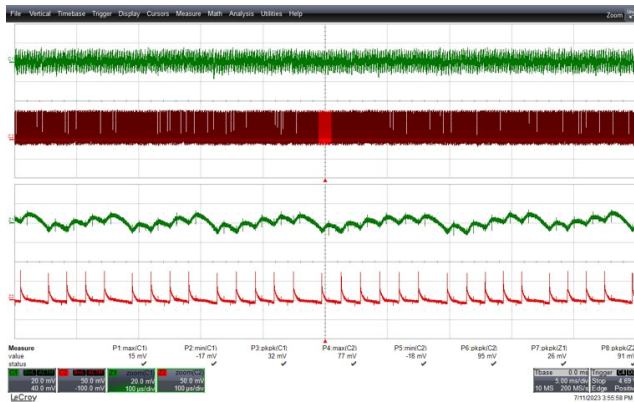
File Vertical Timebase Trigger Display Cursors Measure Math Analysis Utilities Help Zoom

C1
C2
Z1
Z2

| Measure | P1:max(C1) | P2:min(C1) | P3:pkpk(C1) | P4:max(C2) | P5:min(C2) | P6:pkpk(C2) | P7:pkpk(Z1) | P8:pkpk(Z2) |
|---|---|---|---|---|---|---|---|---|
| value | 15 mV | -17 mV | 32 mV | 77 mV | -18 mV | 95 mV | 26 mV | 91 m |
| status | ✔ | ✔ | ✔ | ✔ | ✔ | ✔ | ✔ | ✔ |

C1 20.0 mV 40.0 mV
C2 50.0 mV -100.0 mV
Z1 zoom(C1) 20.0 mV 100 µs/div
Z2 zoom(C2) 50.0 mV 100 µs/div

Tbase 0.0 ms 5.00 ms/div 10 MS 200 MS/s
Trigger C1 DC Stop 4.69 Edge Positive

LeCroy
7/11/2023 3:55:58 PM